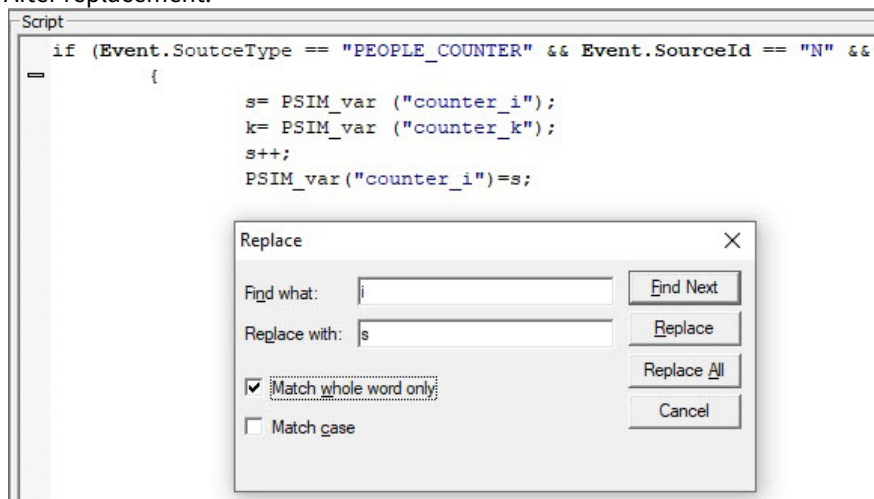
After replacement:

Script

if (Event.SoutceType == "PEOPLE_COUNTER" && Event.SourceId == "N" &&
{
s= PSIM_var ("counter_i");
k= PSIM_var ("counter_k");
s++;
PSIM_var("counter_i")=s;

Replace

Find what: i

Replace with: s

Match whole word only

Match case

Find Next

Replace

Replace All

Cancel